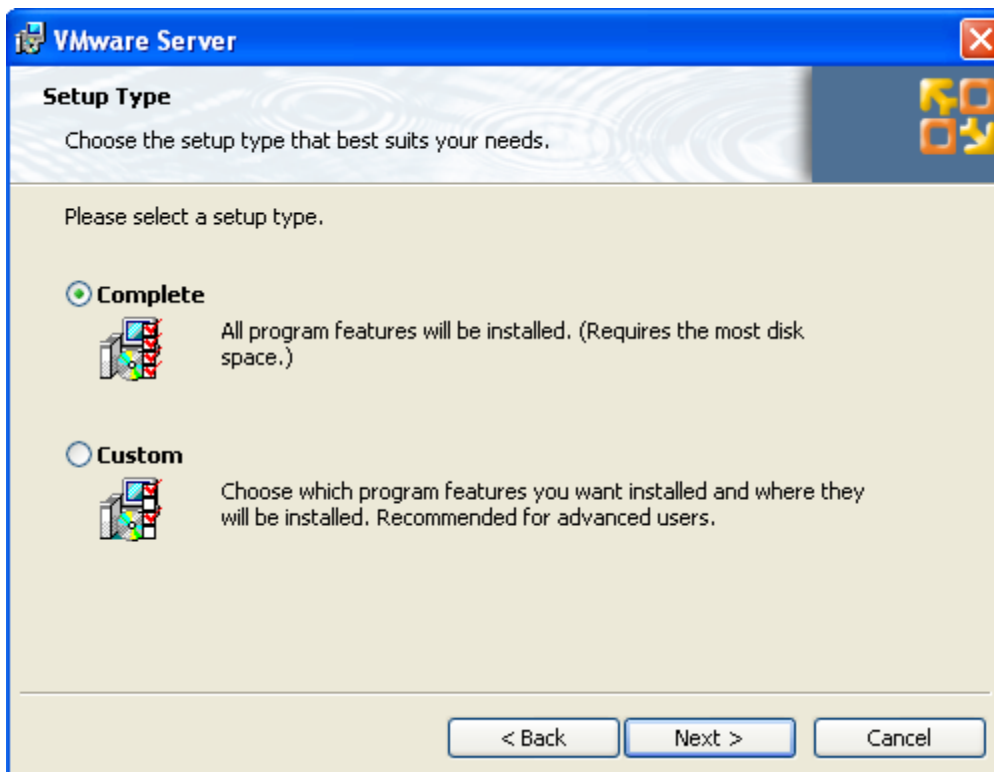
VMware Server

Setup Type

Choose the setup type that best suits your needs.

Please select a setup type.

Complete

All program features will be installed. (Requires the most disk space.)

Custom

Choose which program features you want installed and where they will be installed. Recommended for advanced users.

< Back

Next >

Cancel